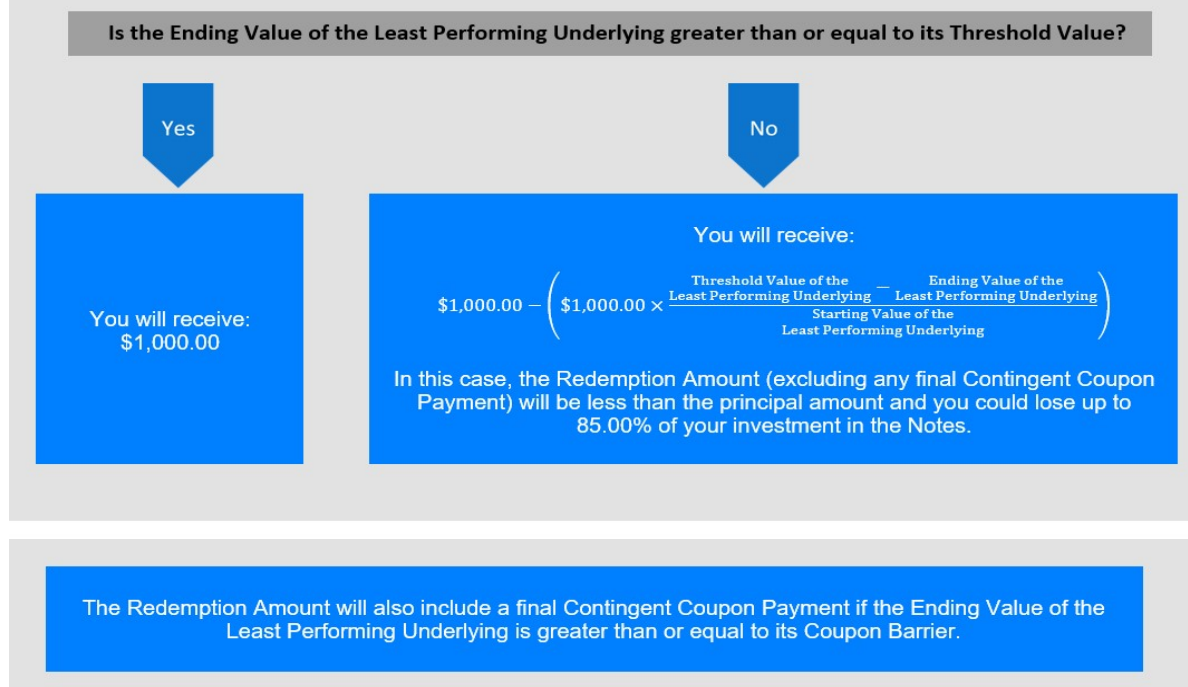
Is the Ending Value of the Least Performing Underlying greater than or equal to its Threshold Value?

Yes

No

You will receive: $1,000.00

You will receive:

$\$1{,}000.00 - \left(\$1{,}000.00 \times \frac{\text{Threshold Value of the Least Performing Underlying} - \text{Ending Value of the Least Performing Underlying}}{\text{Starting Value of the Least Performing Underlying}}\right)$

In this case, the Redemption Amount (excluding any final Contingent Coupon Payment) will be less than the principal amount and you could lose up to 85.00% of your investment in the Notes.

The Redemption Amount will also include a final Contingent Coupon Payment if the Ending Value of the Least Performing Underlying is greater than or equal to its Coupon Barrier.